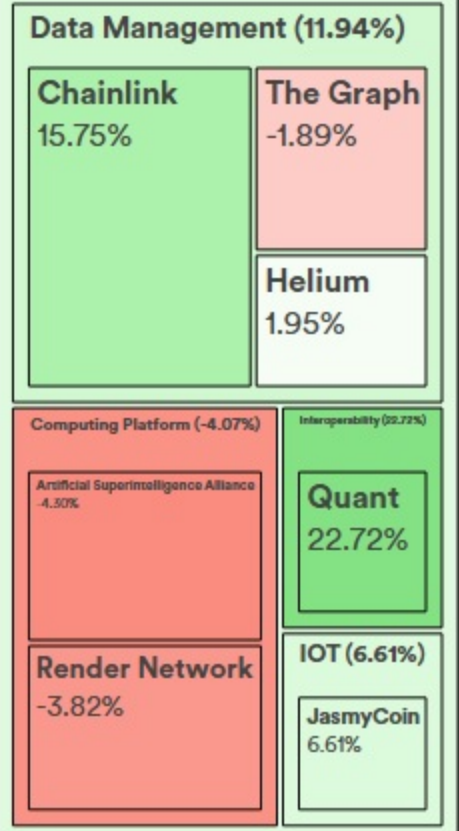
Data Management (11.94%)

Chainlink
15.75%

The Graph
-1.89%

Helium
1.95%

Computing Platform (-4.07%)

Artificial Superintelligence Alliance
-4.50%

Render Network
-3.82%

Interoperability (22.72%)

Quant
22.72%

IOT (6.61%)

JasmyCoin
6.61%